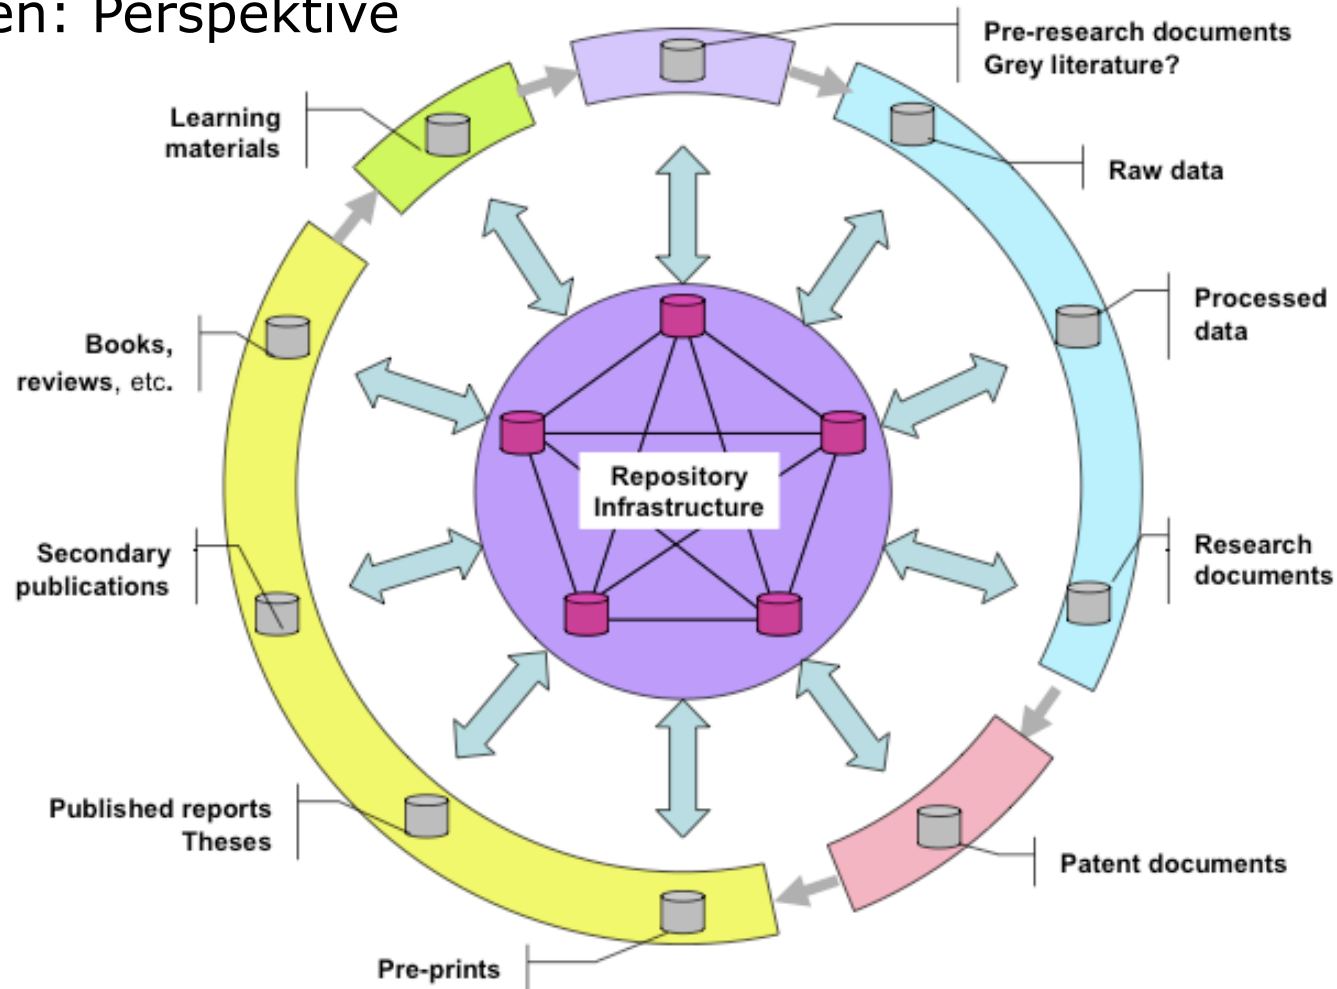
en: Perspektive

Pre-research documents
Grey literature?

Learning materials

Raw data

Processed data

Books, reviews, etc.

Repository Infrastructure

Secondary publications

Research documents

Published reports
Theses

Patent documents

Pre-prints